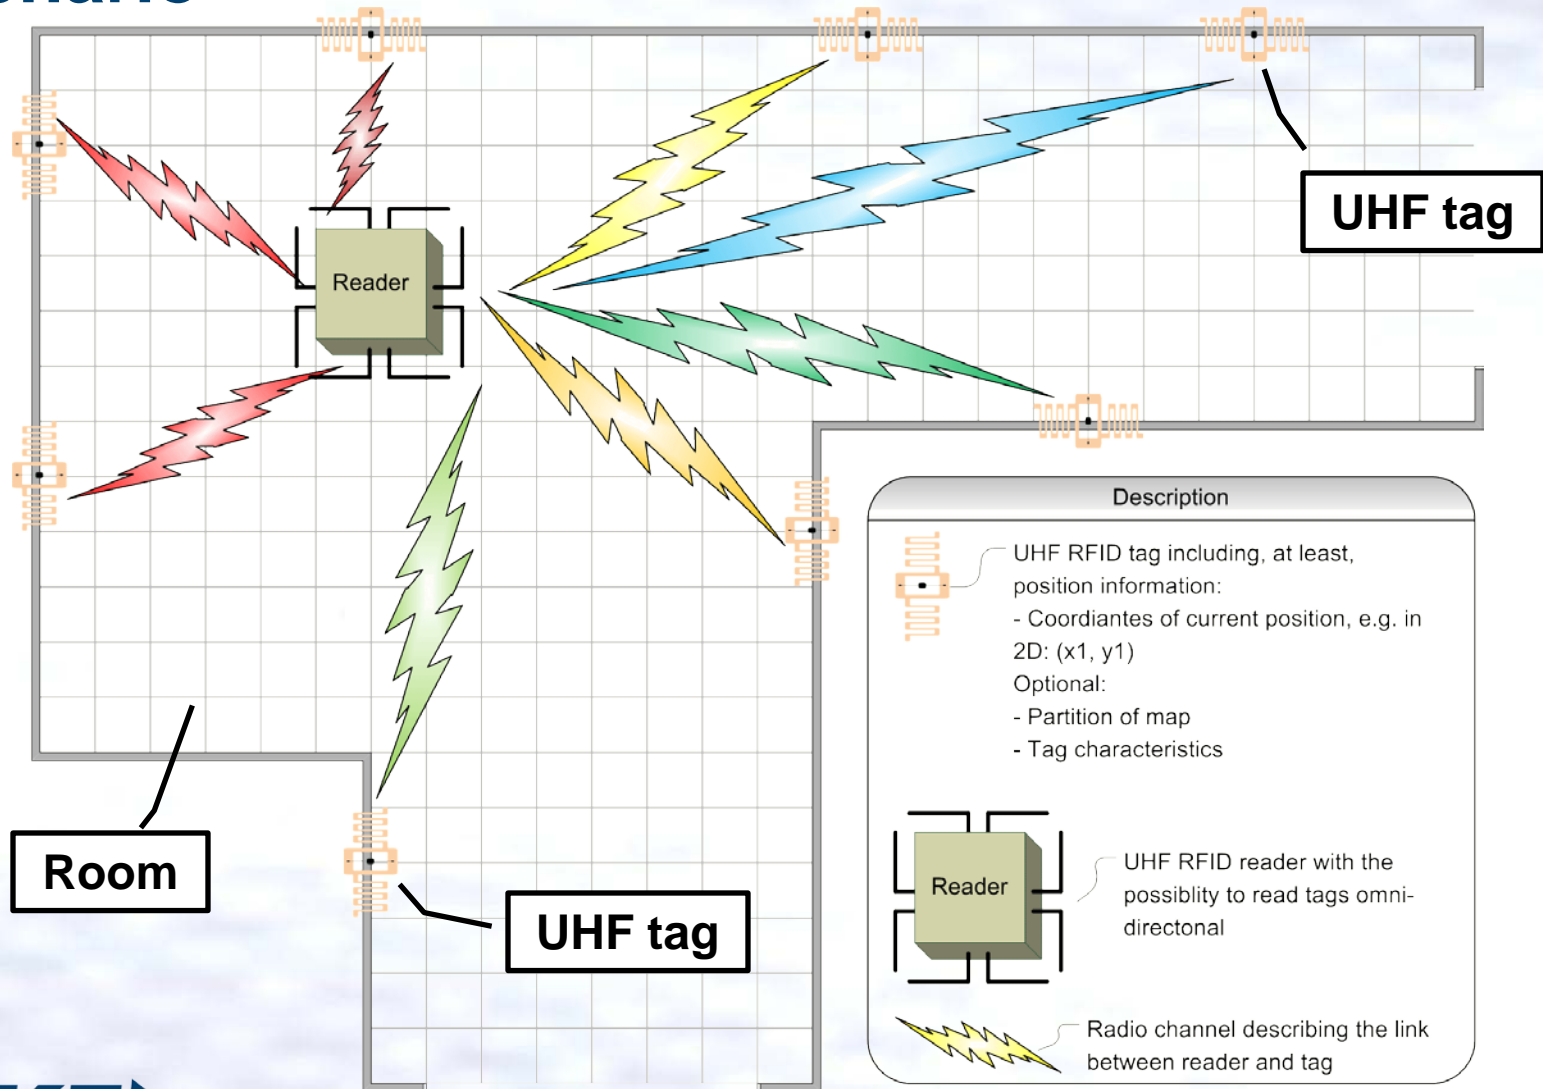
Reader

UHF tag

Room

UHF tag

Description

UHF RFID tag including, at least, position information:
- Coordiantes of current position, e.g. in 2D: (x1, y1)
Optional:
- Partition of map
- Tag characteristics

Reader

UHF RFID reader with the possiblity to read tags omni-directonal

Radio channel describing the link between reader and tag